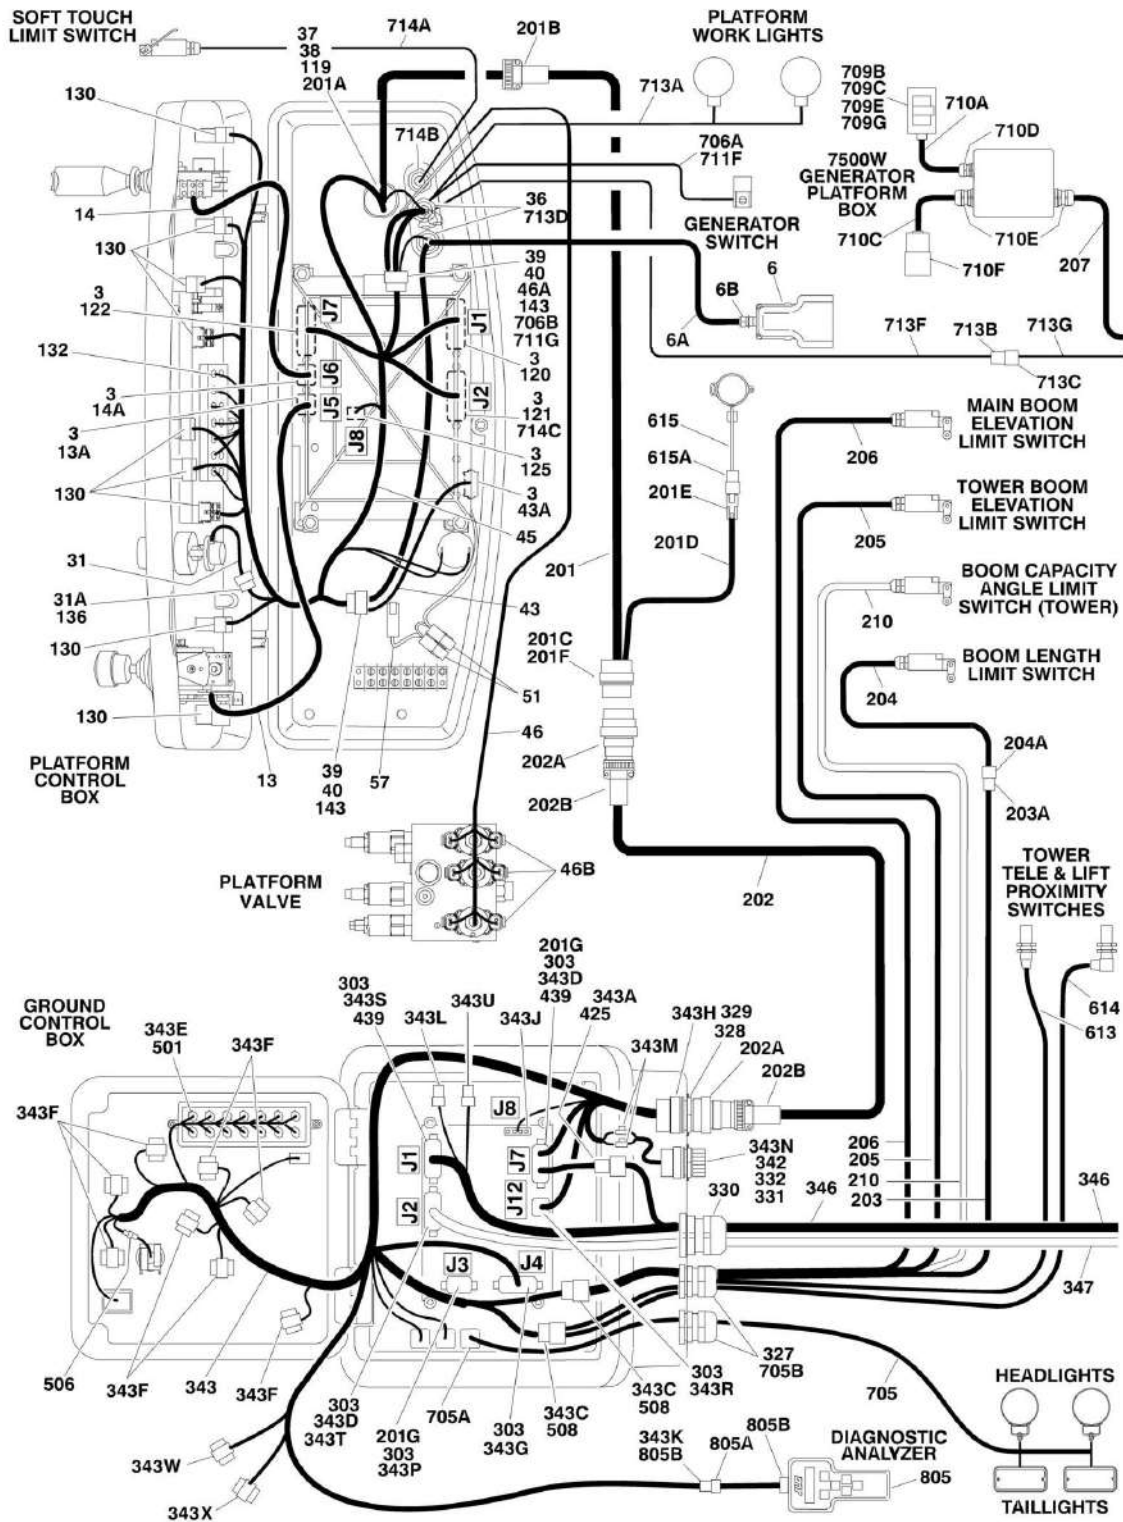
SOFT TOUCH LIMIT SWITCH
37
38
119
201A
714A
201B
PLATFORM WORK LIGHTS
709B
709C
709E
709G
710A
713A
130
714B
706A
711F
710D
7500W GENERATOR PLATFORM BOX
14
36
713D
GENERATOR SWITCH
130
710C
710E
207
39
40
46A
143
706B
711G
6
710F
6B
3
122
J7
J1
6A
713F
713B
713G
132
J6
3
120
713C
3
14A
J5
J2
3
121
714C
3
13A
J8
615
MAIN BOOM ELEVATION LIMIT SWITCH
3
125
615A
206
130
3
43A
201E
TOWER BOOM ELEVATION LIMIT SWITCH
45
205
201D
201
31
BOOM CAPACITY ANGLE LIMIT SWITCH (TOWER)
31A
136
43
210
130
201C
201F
BOOM LENGTH LIMIT SWITCH
51
204
130
46
204A
202A
PLATFORM CONTROL BOX
13
39
40
143
57
202B
203A
46B
PLATFORM VALVE
202
TOWER TELE & LIFT PROXIMITY SWITCHES
201G
303
343D
439
303
343S
439
343U
343A
GROUND CONTROL BOX
343L
343J
425
614
343E
501
343F
343H
329
328
613
343M
202A
202B
343F
J8
J1
J7
343N
342
332
331
206
205
210
203
J2
J12
330
346
346
J3
J4
347
506
343F
343
343F
327
705B
705
303
343R
HEADLIGHTS
303
343D
343T
201G
303
343P
705A
303
343G
343C
508
343C
508
343K
805B
805A
805B
DIAGNOSTIC ANALYZER
343W
805
343X
TAILLIGHTS